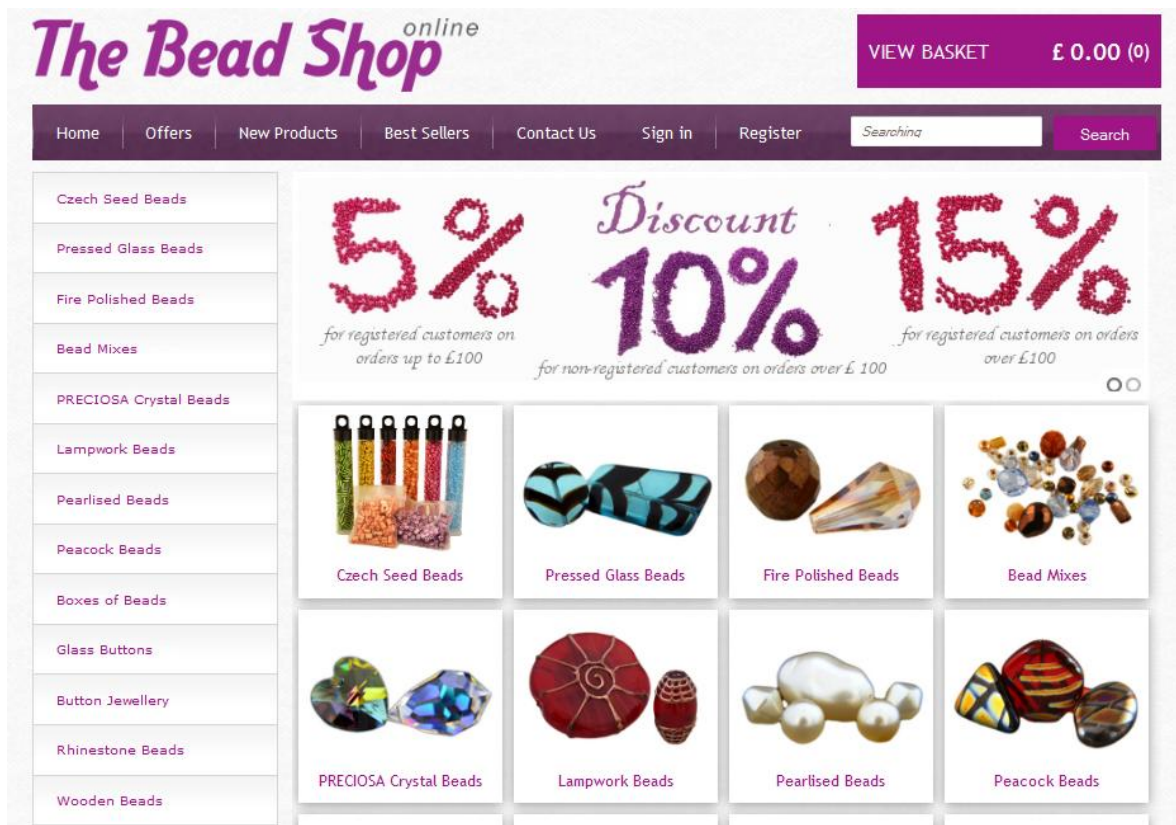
The Bead Shop online

VIEW BASKET £ 0.00 (0)

Home Offers New Products Best Sellers Contact Us Sign in Register Searching Search

Czech Seed Beads
Pressed Glass Beads
Fire Polished Beads
Bead Mixes
PRECIOSA Crystal Beads
Lampwork Beads
Pearlised Beads
Peacock Beads
Boxes of Beads
Glass Buttons
Button Jewellery
Rhinestone Beads
Wooden Beads

5% for registered customers on orders up to £100

Discount 10% for non-registered customers on orders over £ 100

15% for registered customers on orders over £100

Czech Seed Beads
Pressed Glass Beads
Fire Polished Beads
Bead Mixes
PRECIOSA Crystal Beads
Lampwork Beads
Pearlised Beads
Peacock Beads